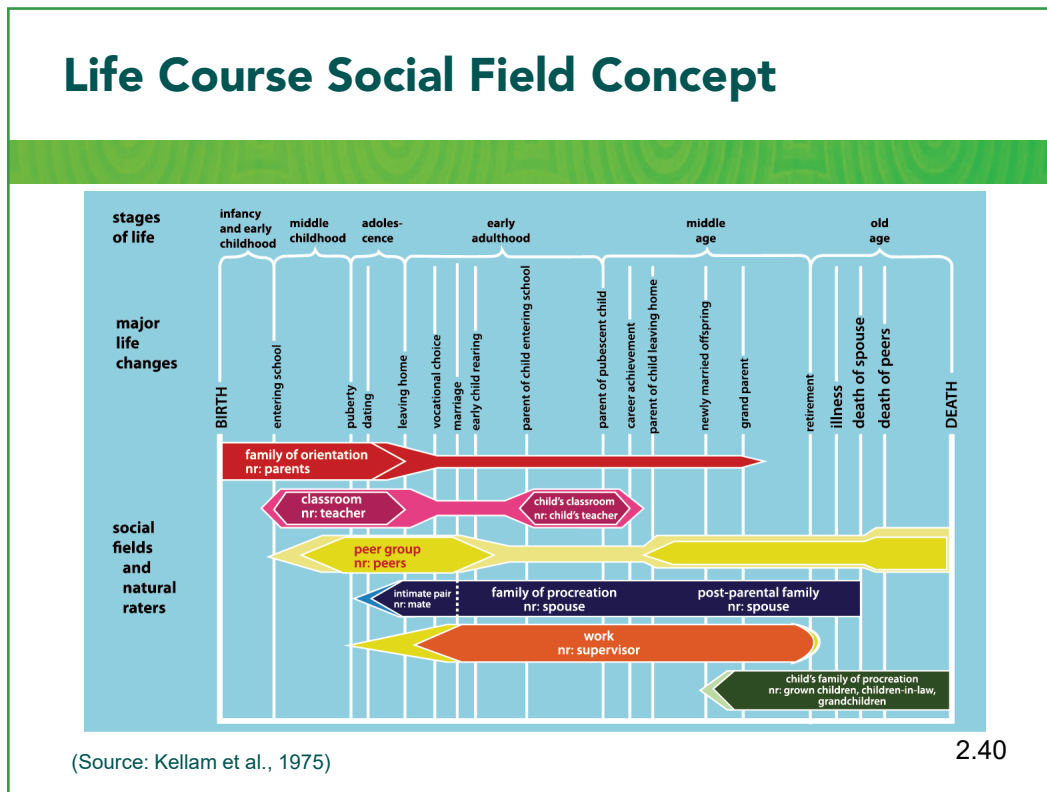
Life Course Social Field Concept

stages of life

infancy and early childhood

middle childhood

adolescence

early adulthood

middle age

old age

major life changes

BIRTH

entering school

puberty

dating

leaving home

vocational choice

marriage

early child rearing

parent of child entering school

parent of pubescent child

career achievement

parent of child leaving home

newly married offspring

grand parent

retirement

illness

death of spouse

death of peers

DEATH

social fields and natural raters

family of orientation
nr: parents

classroom
nr: teacher

child's classroom
nr: child's teacher

peer group
nr: peers

intimate pair
nr: mate

family of procreation
nr: spouse

post-parental family
nr: spouse

work
nr: supervisor

child's family of procreation
nr: grown children, children-in-law, grandchildren

(Source: Kellam et al., 1975)

2.40